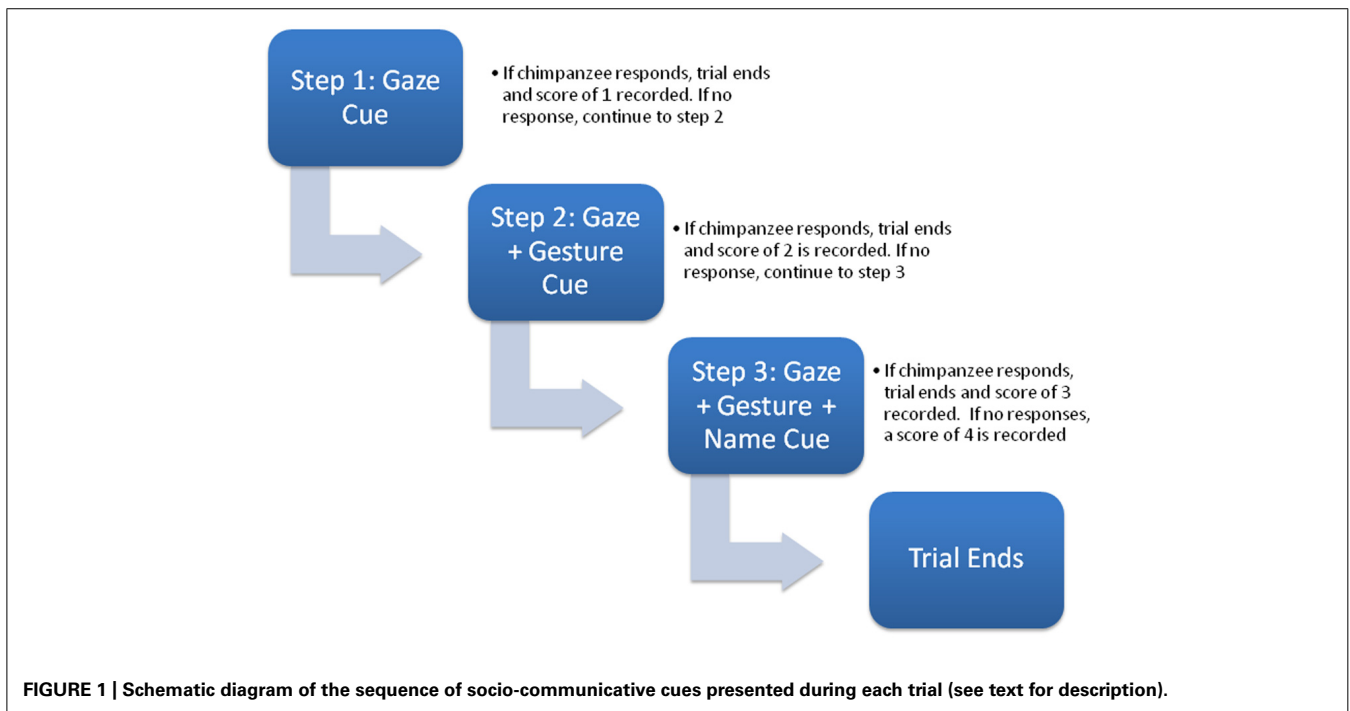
Step 1: Gaze Cue

• If chimpanzee responds, trial ends and score of 1 recorded. If no response, continue to step 2

Step 2: Gaze + Gesture Cue

• If chimpanzee responds, trial ends and score of 2 is recorded. If no response, continue to step 3

Step 3: Gaze + Gesture + Name Cue

• If chimpanzee responds, trial ends and score of 3 recorded. If no responses, a score of 4 is recorded

Trial Ends

FIGURE 1 | Schematic diagram of the sequence of socio-communicative cues presented during each trial (see text for description).